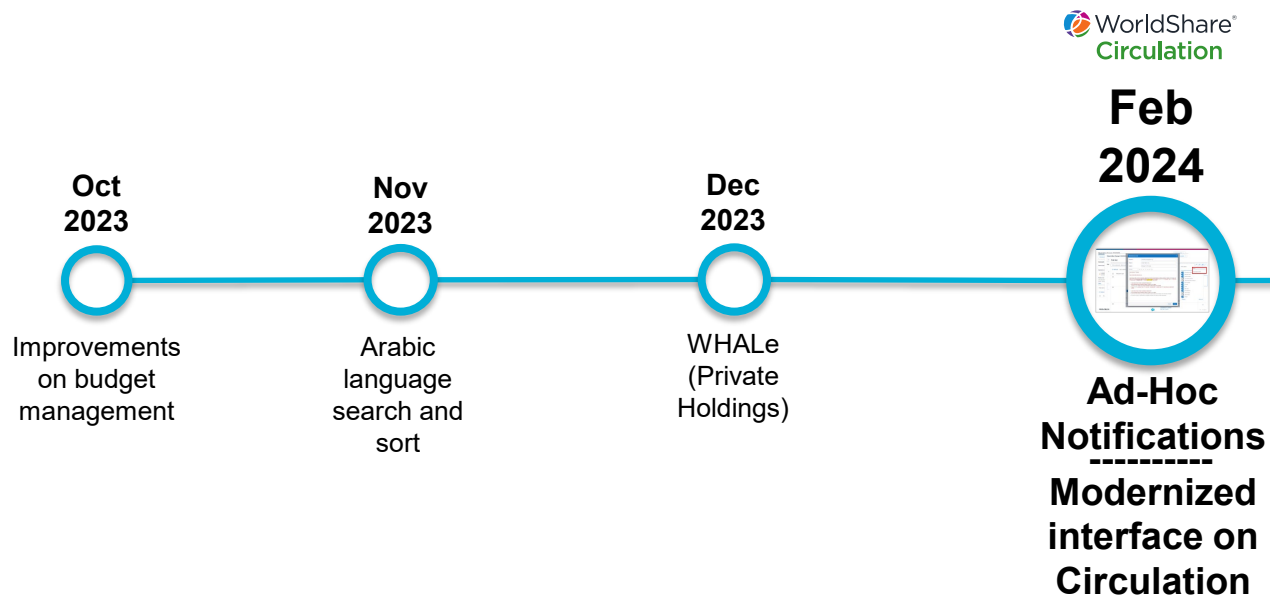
WorldShare®
Circulation

Oct 2023

Improvements on budget management

Nov 2023

Arabic language search and sort

Dec 2023

WHALe (Private Holdings)

Feb 2024

Ad-Hoc Notifications
----------
Modernized interface on Circulation